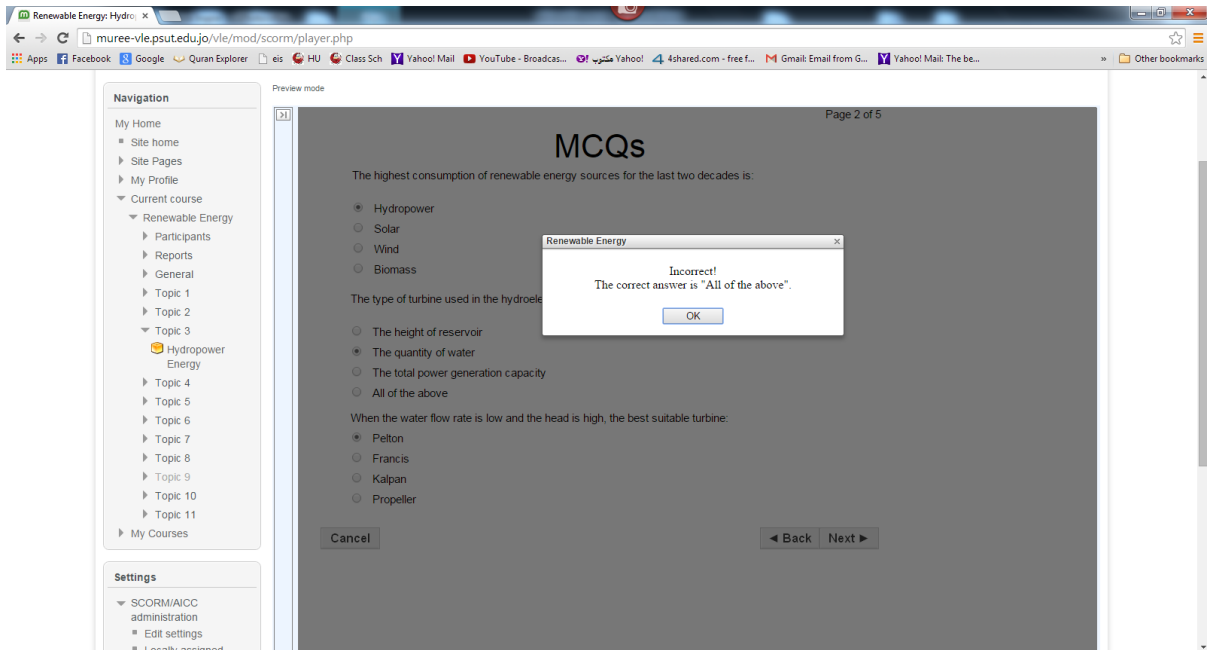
Renewable Energy: Hydro ×

muree-vle.psut.edu.jo/vle/mod/scorm/player.php

Apps Facebook Google Quran Explorer eis HU Class Sch Yahoo! Mail YouTube - Broadcas... مكتوب Yahoo! 4shared.com - free f... Gmail: Email from G... Yahoo! Mail: The be... » Other bookmarks

Navigation

My Home
Site home
Site Pages
My Profile
Current course
Renewable Energy
Participants
Reports
General
Topic 1
Topic 2
Topic 3
Hydropower Energy
Topic 4
Topic 5
Topic 6
Topic 7
Topic 8
Topic 9
Topic 10
Topic 11
My Courses

Settings

SCORM/AICC administration
Edit settings
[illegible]

Preview mode

Page 2 of 5

MCQs

The highest consumption of renewable energy sources for the last two decades is:

Hydropower
Solar
Wind
Biomass

The type of turbine used in the hydroele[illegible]

The height of reservoir
The quantity of water
The total power generation capacity
All of the above

When the water flow rate is low and the head is high, the best suitable turbine:

Pelton
Francis
Kalpan
Propeller

Cancel

◄ Back Next ►

Renewable Energy ×

Incorrect!
The correct answer is "All of the above".

OK